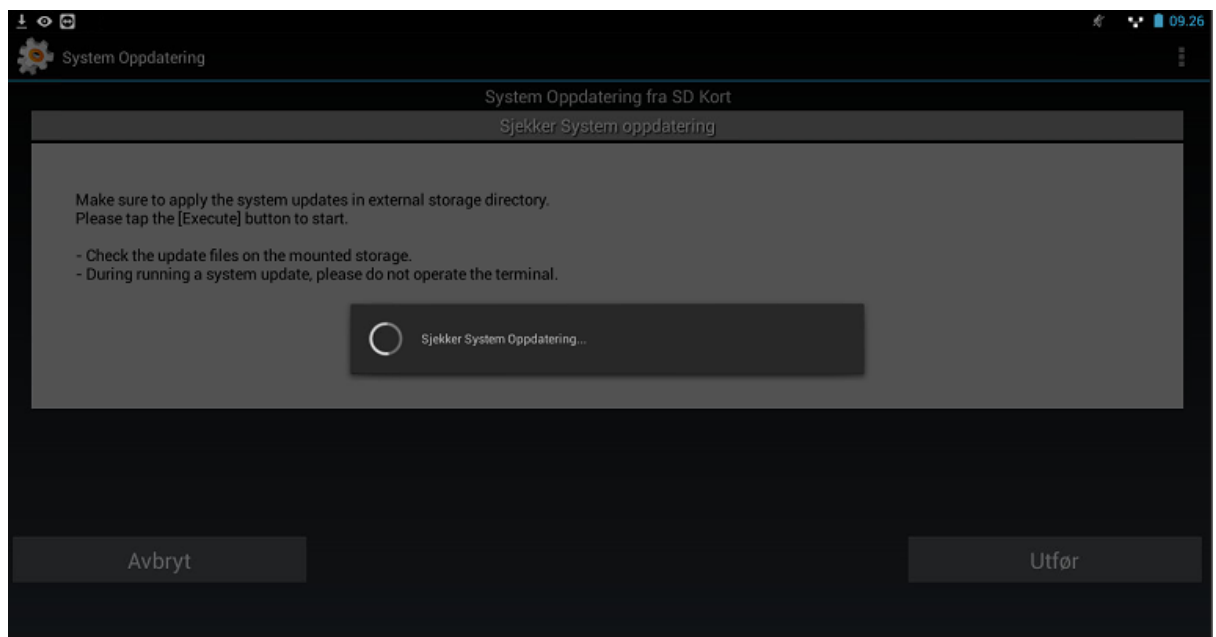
09.26

System Oppdatering

System Oppdatering fra SD Kort

Sjekker System oppdatering

Make sure to apply the system updates in external storage directory.
Please tap the [Execute] button to start.

- Check the update files on the mounted storage.
- During running a system update, please do not operate the terminal.

Sjekker System Oppdatering...

Avbryt

Utfør